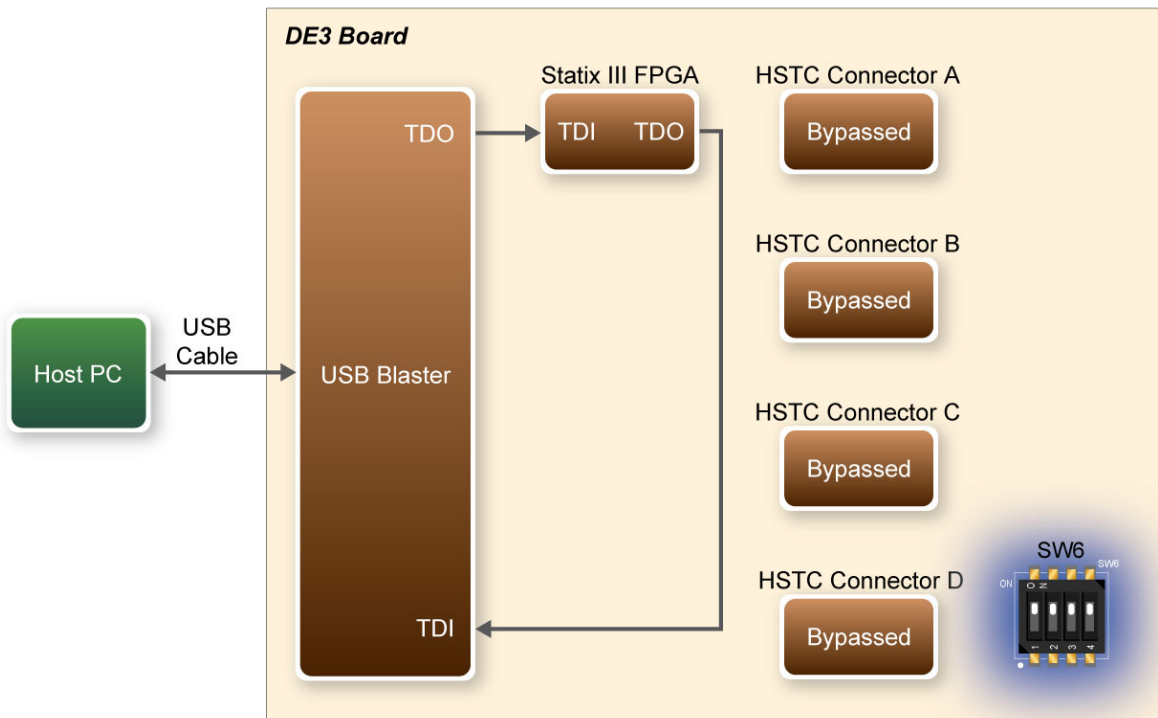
DE3 Board

Host PC

USB Cable

USB Blaster

TDO

TDI

Statix III FPGA

TDI TDO

HSTC Connector A

Bypassed

HSTC Connector B

Bypassed

HSTC Connector C

Bypassed

HSTC Connector D

Bypassed

SW6

ON

ON

SW6

1 2 3 4